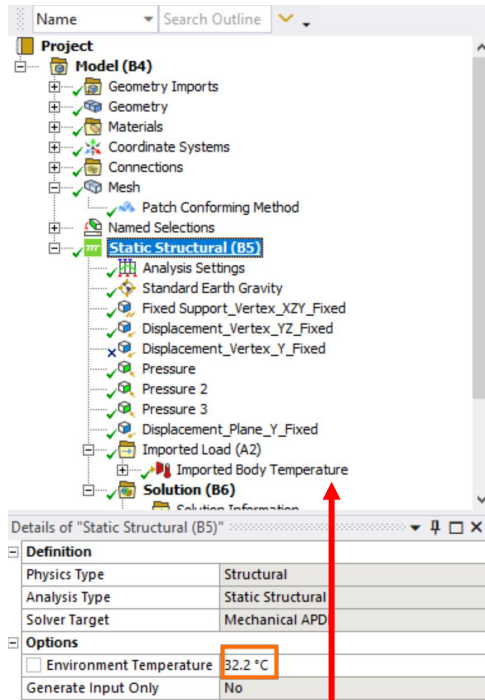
Name | Search Outline

Project
Model (B4)
Geometry Imports
Geometry
Materials
Coordinate Systems
Connections
Mesh
Patch Conforming Method
Named Selections
Static Structural (B5)
Analysis Settings
Standard Earth Gravity
Fixed Support_Vertex_XZY_Fixed
Displacement_Vertex_YZ_Fixed
Displacement_Vertex_Y_Fixed
Pressure
Pressure 2
Pressure 3
Displacement_Plane_Y_Fixed
Imported Load (A2)
Imported Body Temperature
Solution (B6)
Solution Information

Details of "Static Structural (B5)"

| Definition | |
|---|---|
| Physics Type | Structural |
| Analysis Type | Static Structural |
| Solver Target | Mechanical APD |
| Options | |
| Environment Temperature | 32.2 °C |
| Generate Input Only | No |